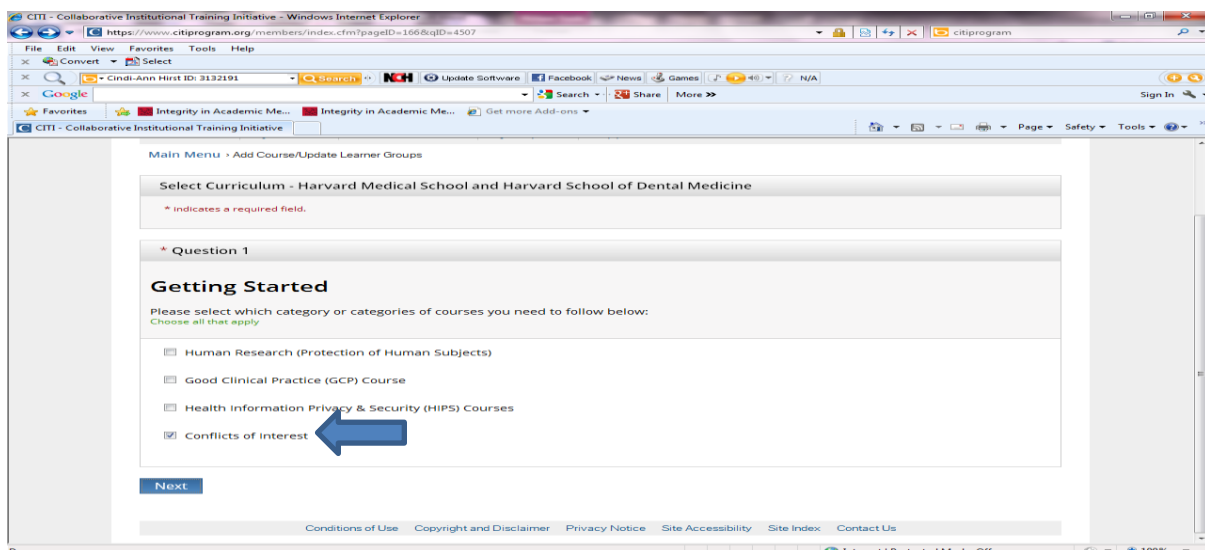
CITI - Collaborative Institutional Training Initiative - Windows Internet Explorer

https://www.citiprogram.org/members/index.cfm?pageID=166&qID=4507

citiprogram

File Edit View Favorites Tools Help

Convert Select

Cindi-Ann Hirst ID: 3132191 Search NCH Update Software Facebook News Games N/A

Google Search Share More >> Sign In

Favorites Integrity in Academic Me... Integrity in Academic Me... Get more Add-ons

CITI - Collaborative Institutional Training Initiative

Page Safety Tools

Main Menu › Add Course/Update Learner Groups

Select Curriculum - Harvard Medical School and Harvard School of Dental Medicine

* indicates a required field.

* Question 1

Getting Started

Please select which category or categories of courses you need to follow below:
Choose all that apply

Human Research (Protection of Human Subjects)

Good Clinical Practice (GCP) Course

Health Information Privacy & Security (HIPS) Courses

Conflicts of Interest

Next

Conditions of Use Copyright and Disclaimer Privacy Notice Site Accessibility Site Index Contact Us